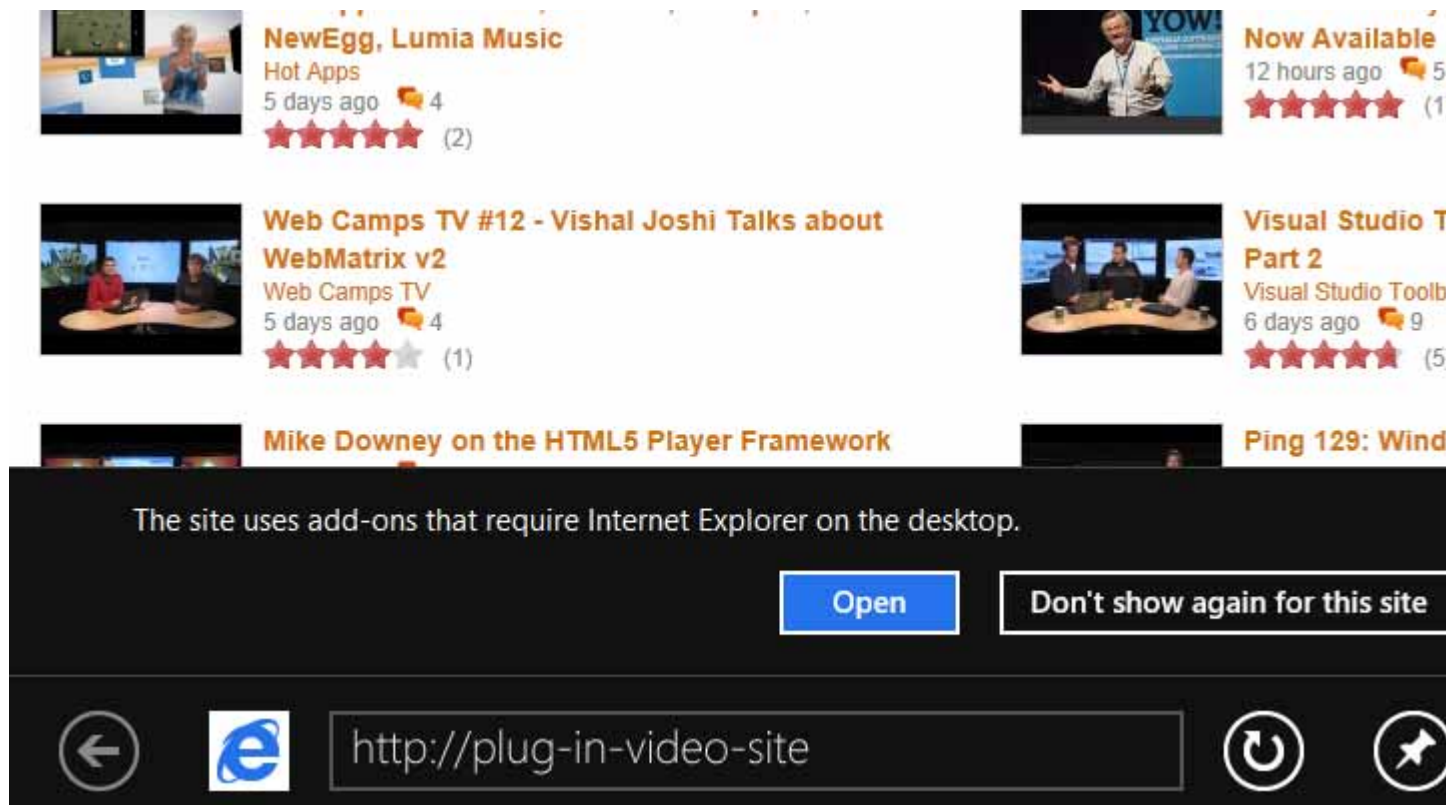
NewEgg, Lumia Music
Hot Apps
5 days ago 4
(2)

Web Camps TV #12 - Vishal Joshi Talks about WebMatrix v2
Web Camps TV
5 days ago 4
(1)

Mike Downey on the HTML5 Player Framework

YOW!

Now Available
12 hours ago 5
(1

Visual Studio T
Part 2
Visual Studio Toolb
6 days ago 9
(5

Ping 129: Wind

The site uses add-ons that require Internet Explorer on the desktop.

Open

Don't show again for this site

http://plug-in-video-site